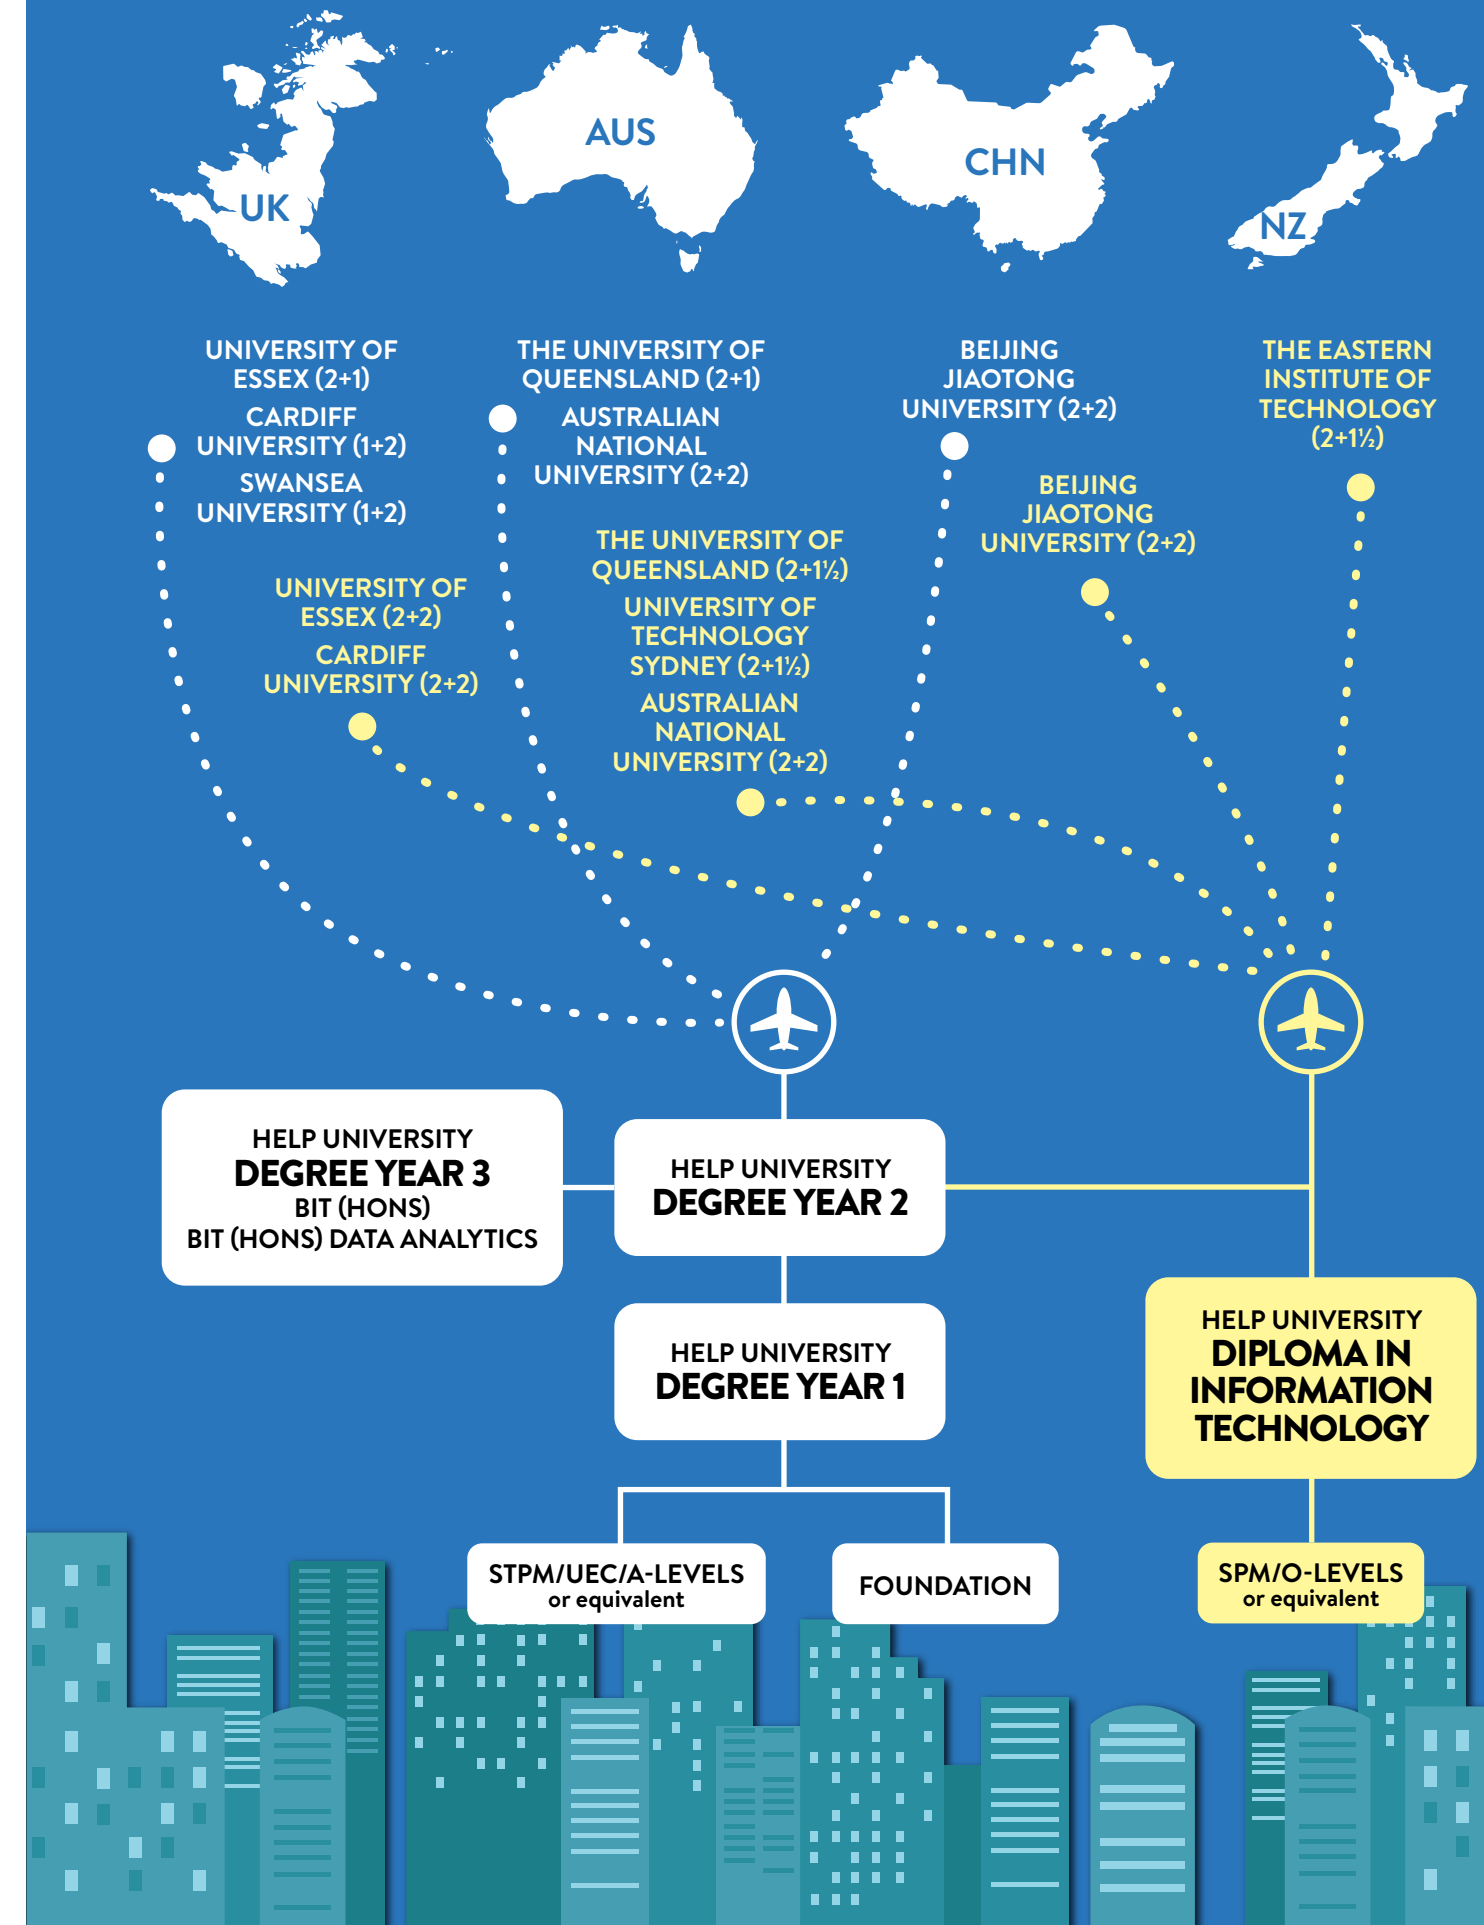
UK

AUS

CHN

NZ

UNIVERSITY OF ESSEX (2+1)

CARDIFF UNIVERSITY (1+2)

SWANSEA UNIVERSITY (1+2)

UNIVERSITY OF ESSEX (2+2)

CARDIFF UNIVERSITY (2+2)

THE UNIVERSITY OF QUEENSLAND (2+1)

AUSTRALIAN NATIONAL UNIVERSITY (2+2)

THE UNIVERSITY OF QUEENSLAND (2+1½)

UNIVERSITY OF TECHNOLOGY SYDNEY (2+1½)

AUSTRALIAN NATIONAL UNIVERSITY (2+2)

BEIJING JIAOTONG UNIVERSITY (2+2)

BEIJING JIAOTONG UNIVERSITY (2+2)

THE EASTERN INSTITUTE OF TECHNOLOGY (2+1½)

HELP UNIVERSITY
DEGREE YEAR 3
BIT (HONS)
BIT (HONS) DATA ANALYTICS

HELP UNIVERSITY
DEGREE YEAR 2

HELP UNIVERSITY
DEGREE YEAR 1

HELP UNIVERSITY
DIPLOMA IN INFORMATION TECHNOLOGY

STPM/UEC/A-LEVELS
or equivalent

FOUNDATION

SPM/O-LEVELS
or equivalent